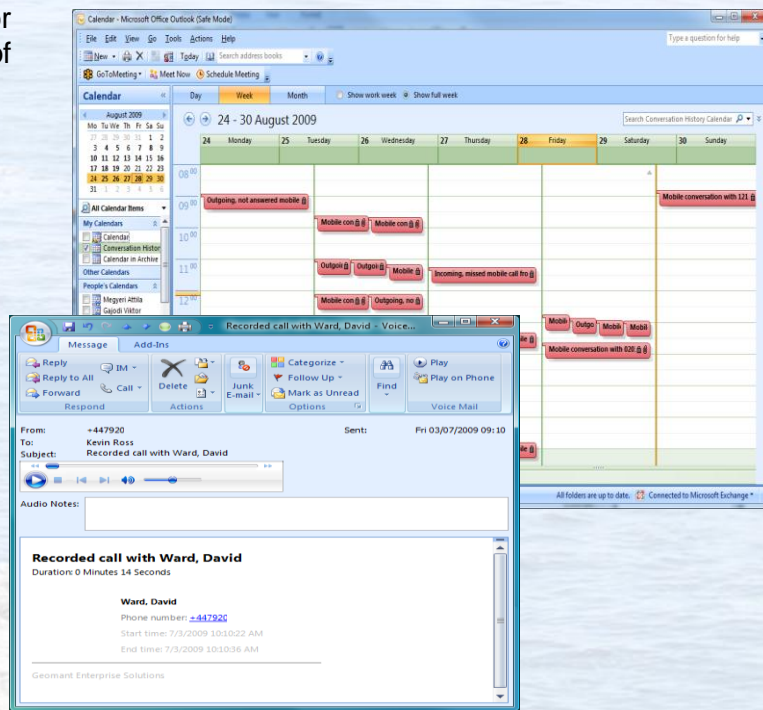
r
of

Calendar - Microsoft Office Outlook (Safe Mode)
File Edit View Go Tools Actions Help
Type a question for help
New Today Search address books
GoToMeeting Meet Now Schedule Meeting
Calendar
Day Week Month Show work week Show full week
August 2009
Mo Tu We Th Fr Sa Su
27 28 29 30 31 1 2
3 4 5 6 7 8 9
10 11 12 13 14 15 16
17 18 19 20 21 22 23
24 25 26 27 28 29 30
31 1 2 3 4 5 6
24 - 30 August 2009
Search Conversation History Calendar
24 Monday 25 Tuesday 26 Wednesday 27 Thursday 28 Friday 29 Saturday 30 Sunday
All Calendar Items
My Calendars
Calendar
Conversation Histor
Calendar in Archive
Other Calendars
People's Calendars
Megyeri Attila
Gajodi Viktor
08 00
09 00
10 00
11 00
12 00
Outgoing, not answered mobile
Mobile con
Mobile con
Outgoi
Outgoi
Mobile
Incoming, missed mobile call fro
Mobile con
Outgoing, no
Mobile conversation with 121
Mobil
Outgo
Mobil
Mobil
Mobile conversation with 020
All folders are up to date. Connected to Microsoft Exchange

Recorded call with Ward, David - Voice...
Message Add-Ins
Reply
Reply to All
Forward
IM
Call
Respond
Delete
Actions
Junk E-mail
Categorize
Follow Up
Mark as Unread
Options
Find
Play
Play on Phone
Voice Mail
From: +447920
To: Kevin Ross
Subject: Recorded call with Ward, David
Sent: Fri 03/07/2009 09:10
Audio Notes:
Recorded call with Ward, David
Duration: 0 Minutes 14 Seconds
Ward, David
Phone number: +447920
Start time: 7/3/2009 10:10:22 AM
End time: 7/3/2009 10:10:36 AM
Geomant Enterprise Solutions